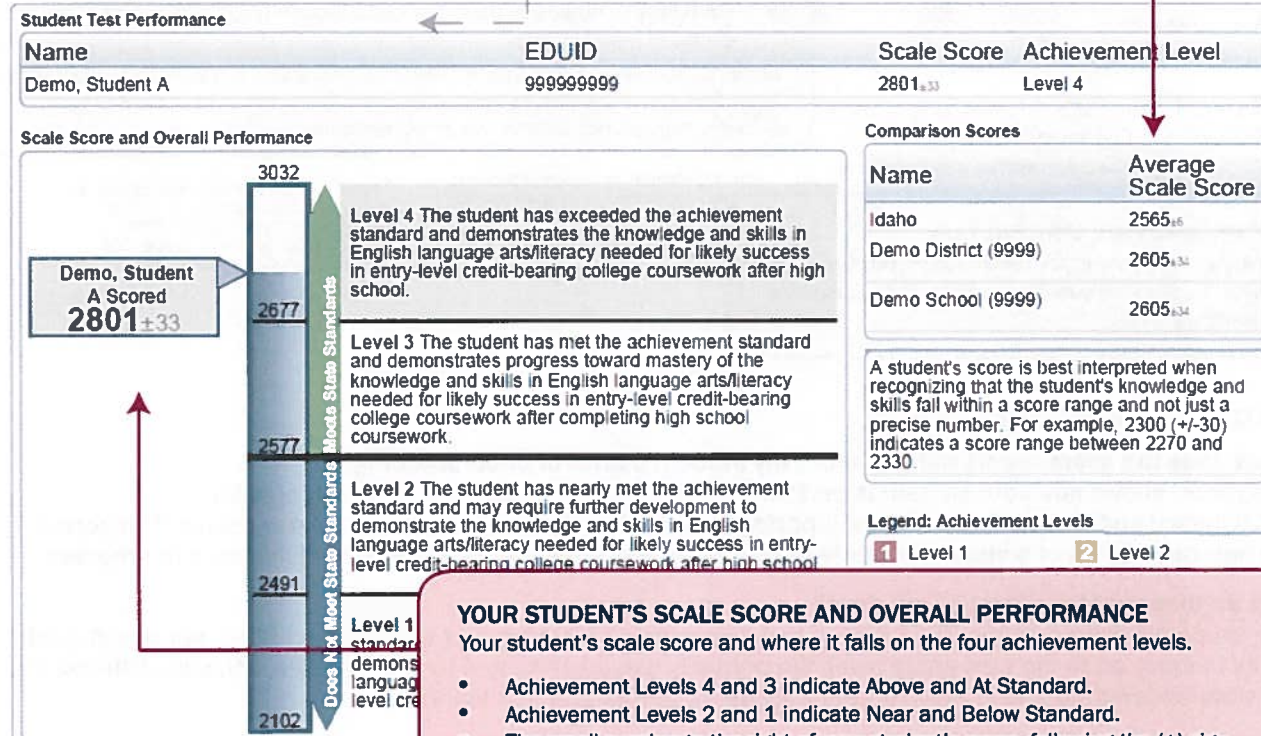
Student Test Performance

| Name | EDUID | Scale Score | Achievement Level |
|---|---|---|---|
| Demo, Student A | 999999999 | 2801±33 | Level 4 |

Scale Score and Overall Performance

3032

Demo, Student A Scored 2801±33

2677

2577

2491

2102

Meets State Standards

Does Not Meet State Standards

Level 4 The student has exceeded the achievement standard and demonstrates the knowledge and skills in English language arts/literacy needed for likely success in entry-level credit-bearing college coursework after high school.

Level 3 The student has met the achievement standard and demonstrates progress toward mastery of the knowledge and skills in English language arts/literacy needed for likely success in entry-level credit-bearing college coursework after completing high school coursework.

Level 2 The student has nearly met the achievement standard and may require further development to demonstrate the knowledge and skills in English language arts/literacy needed for likely success in entry-level credit-bearing college coursework after high school

Level 1 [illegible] standard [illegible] demons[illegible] languag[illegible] level cre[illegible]

Comparison Scores

| Name | Average Scale Score |
|---|---|
| Idaho | 2565±6 |
| Demo District (9999) | 2605±34 |
| Demo School (9999) | 2605±34 |

A student's score is best interpreted when recognizing that the student's knowledge and skills fall within a score range and not just a precise number. For example, 2300 (+/-30) indicates a score range between 2270 and 2330.

Legend: Achievement Levels

1 Level 1 2 Level 2

YOUR STUDENT'S SCALE SCORE AND OVERALL PERFORMANCE
Your student's scale score and where it falls on the four achievement levels.

• Achievement Levels 4 and 3 indicate Above and At Standard.
• Achievement Levels 2 and 1 indicate Near and Below Standard.
• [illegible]